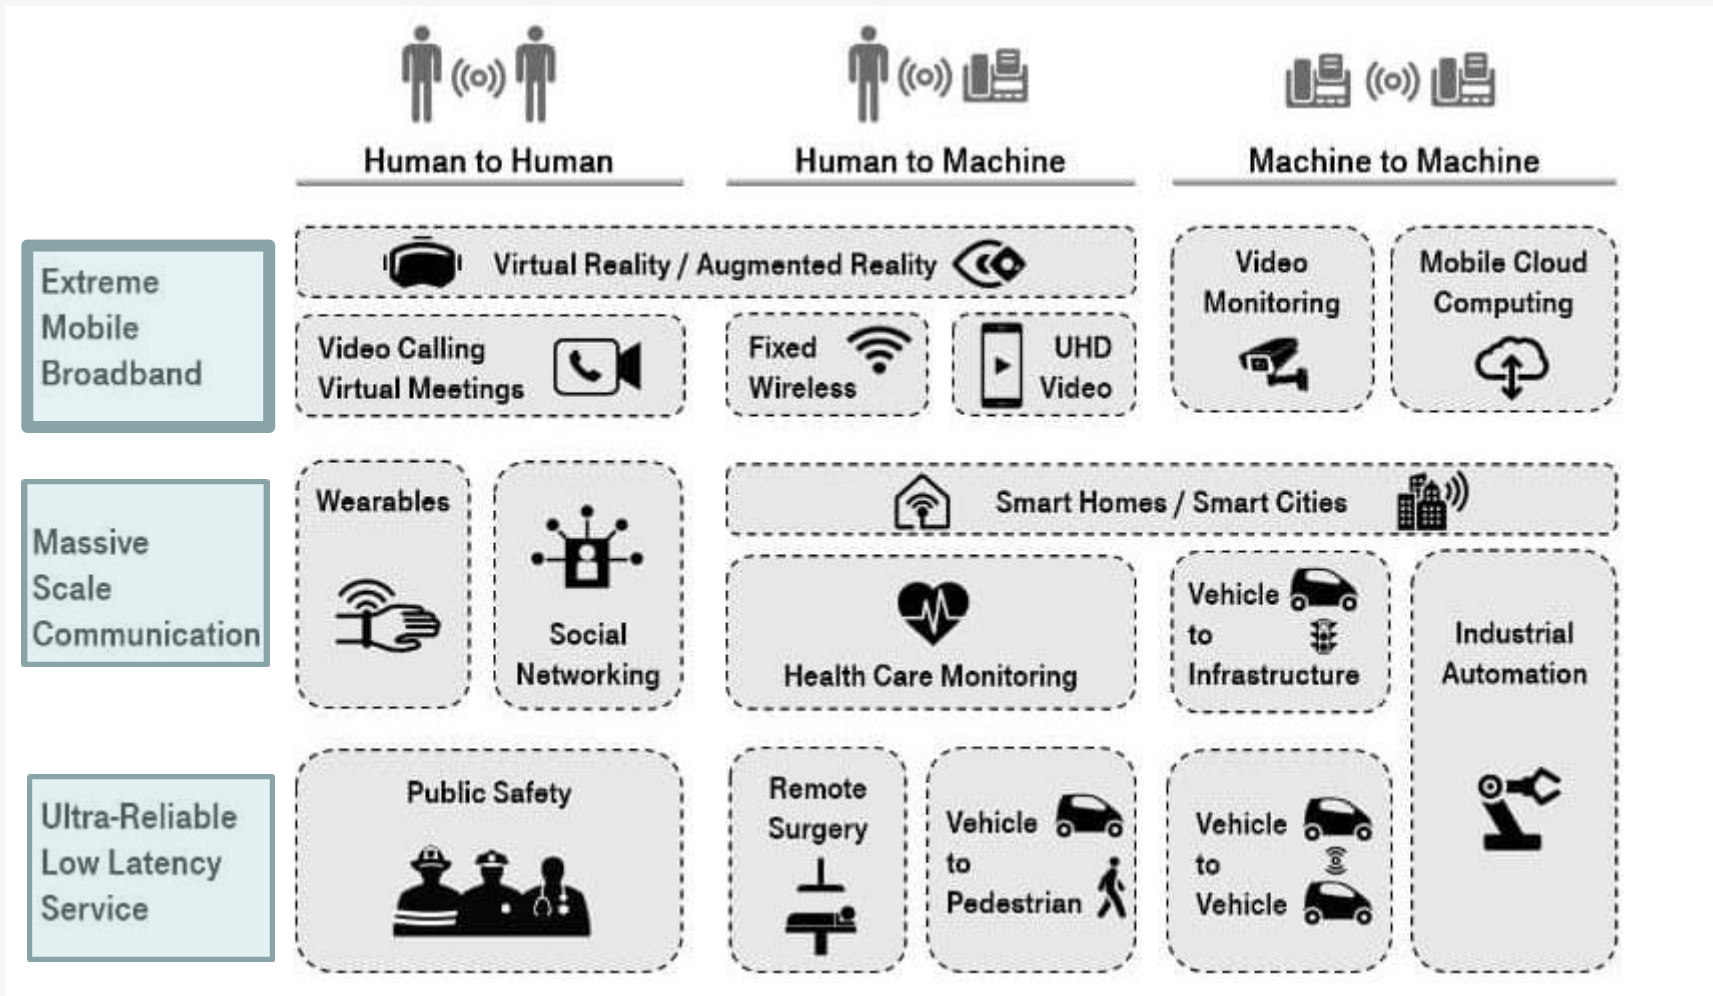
Human to Human

Human to Machine

Machine to Machine

Extreme Mobile Broadband

Virtual Reality / Augmented Reality

Video Monitoring

Mobile Cloud Computing

Video Calling Virtual Meetings

Fixed Wireless

UHD Video

Massive Scale Communication

Wearables

Social Networking

Smart Homes / Smart Cities

Health Care Monitoring

Vehicle to Infrastructure

Industrial Automation

Ultra-Reliable Low Latency Service

Public Safety

Remote Surgery

Vehicle to Pedestrian

Vehicle to Vehicle